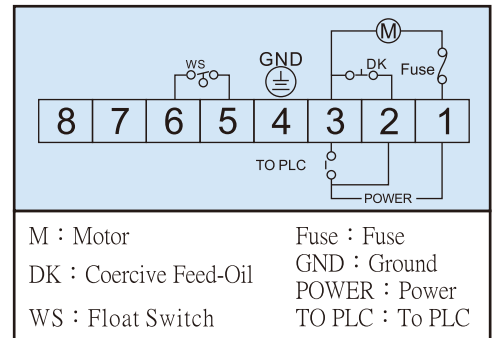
M

WS

GND

DK

Fuse

| 8 | 7 | 6 | 5 | 4 | 3 | 2 | 1 |
|---|---|---|---|---|---|---|---|

TO PLC

POWER

M：Motor

DK：Coercive Feed-Oil

WS：Float Switch

Fuse：Fuse

GND：Ground

POWER：Power

TO PLC：To PLC